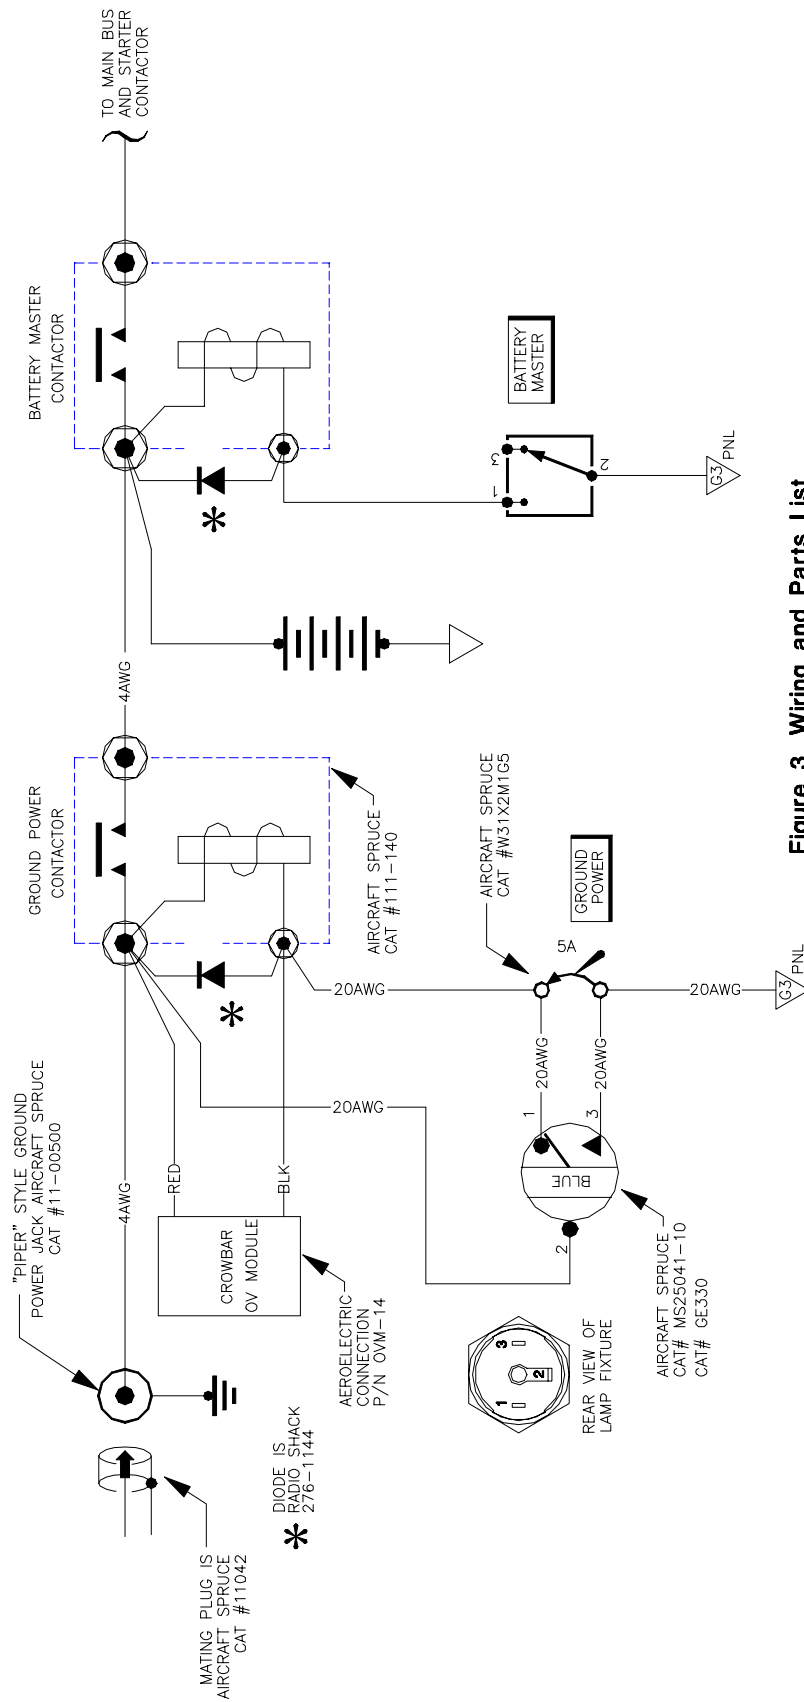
TO MAIN BUS AND STARTER CONTACTOR

BATTERY MASTER CONTACTOR

BATTERY MASTER

1
3
2

G3 PNL

*

4AWG

GROUND POWER CONTACTOR

AIRCRAFT SPRUCE CAT #111-140

AIRCRAFT SPRUCE CAT #W31X2M1G5

GROUND POWER

5A

20AWG

20AWG

G3 PNL

*

20AWG

20AWG

20AWG

1
3
BLUE
2

"PIPER" STYLE GROUND POWER JACK AIRCRAFT SPRUCE CAT #11-00500

4AWG

RED

BLK

CROWBAR OV MODULE

AEROELECTRIC CONNECTION P/N OVM-14

AIRCRAFT SPRUCE CAT# MS25041-10 CAT# GE330

REAR VIEW OF LAMP FIXTURE

1
2
3

MATING PLUG IS AIRCRAFT SPRUCE CAT #11042

* DIODE IS RADIO SHACK 276-1144

Figure 3. Wiring and Parts List